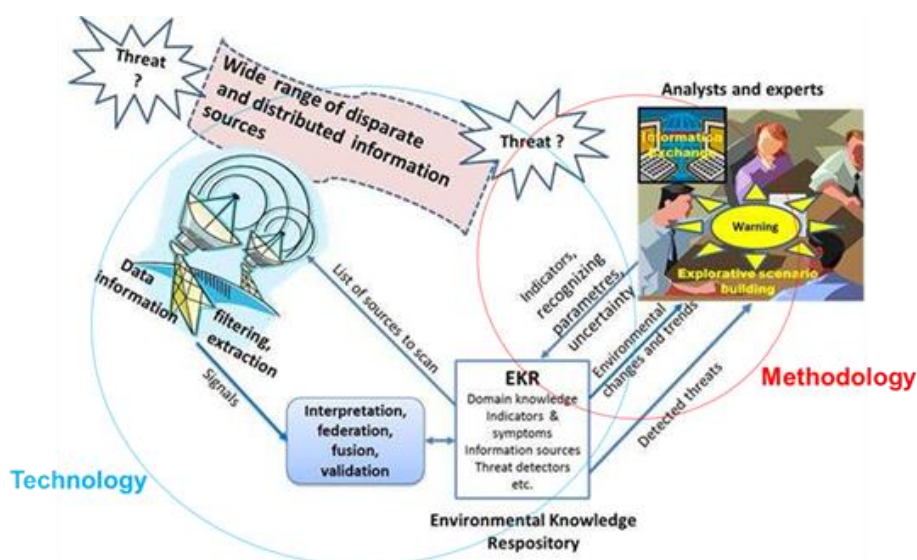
Threat ?

Wide range of disparate and distributed information sources

Threat ?

Analysts and experts

Information exchange

Warning

Explorative scenario building

Data information

filtering, extraction

Signals

List of sources to scan

Indicators, recognizing parametres, uncertainty

Environmental changes and trends

Detected threats

Interpretation, federation, fusion, validation

EKR
Domain knowledge
Indicators & symptoms
Information sources
Threat detectors
etc.

Methodology

Technology

Environmental Knowledge Respository